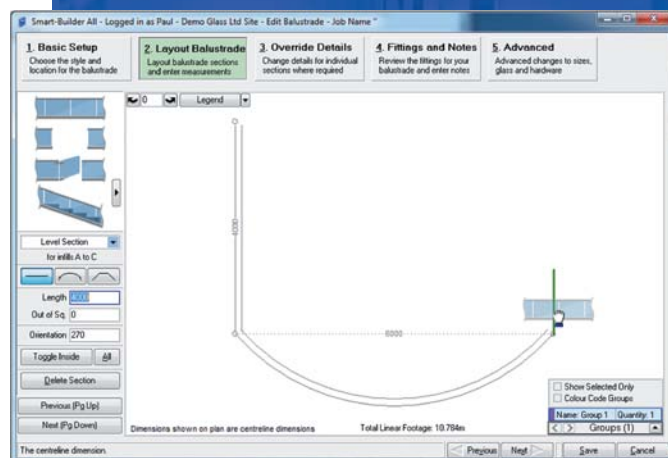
Smart-Builder All - Logged in as Paul - Demo Glass Ltd Site - Edit Balustrade - Job Name *

1. Basic Setup
Choose the style and location for the balustrade

2. Layout Balustrade
Layout balustrade sections and enter measurements

3. Override Details
Change details for individual sections where required

4. Fittings and Notes
Review the fittings for your balustrade and enter notes

5. Advanced
Advanced changes to sizes, glass and hardware

0 Legend

Level Section
for infills A to C

Length 4000
Out of Sq. 0
Orientation 270

Toggle Inside All
Delete Section
Previous (Pg Up)
Next (Pg Down)

6000

Dimensions shown on plan are centreline dimensions
Total Linear Footage: 10.784m

Show Selected Only
Colour Code Groups
Name: Group 1 Quantity: 1
Groups (1)

The centreline dimension.
Previous Next Save Cancel